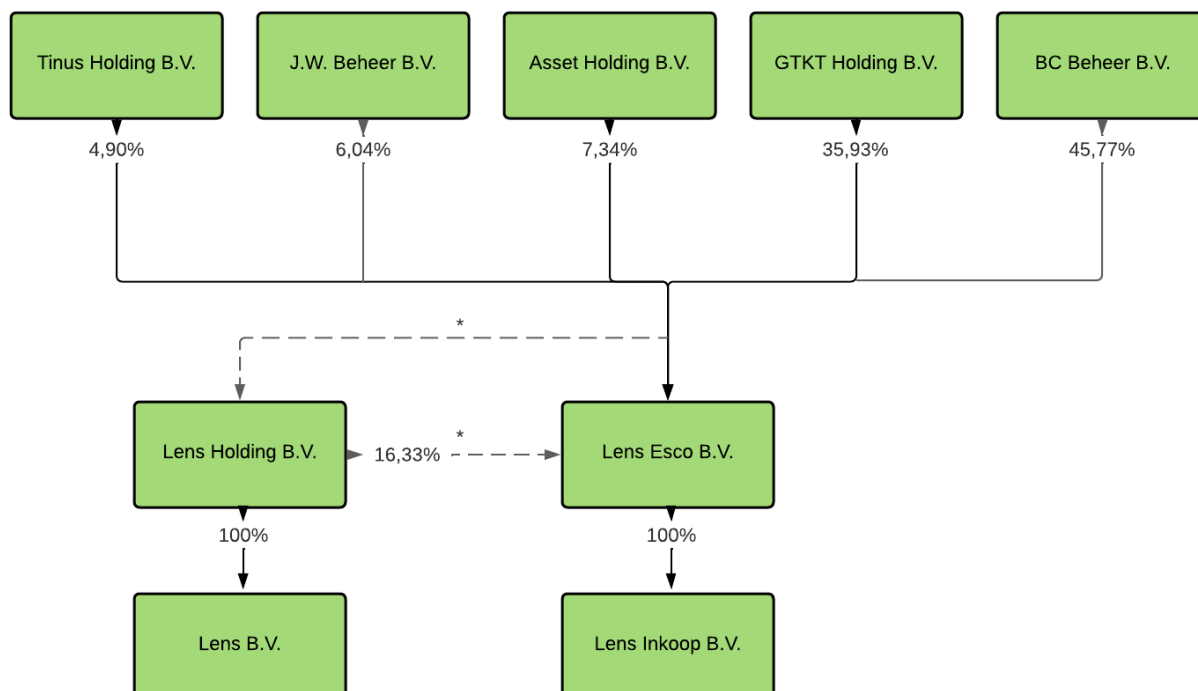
Tinus Holding B.V.

J.W. Beheer B.V.

Asset Holding B.V.

GTKT Holding B.V.

BC Beheer B.V.

4,90%

6,04%

7,34%

35,93%

45,77%

*

Lens Holding B.V.

16,33%

*

Lens Esco B.V.

100%

100%

Lens B.V.

Lens Inkoop B.V.